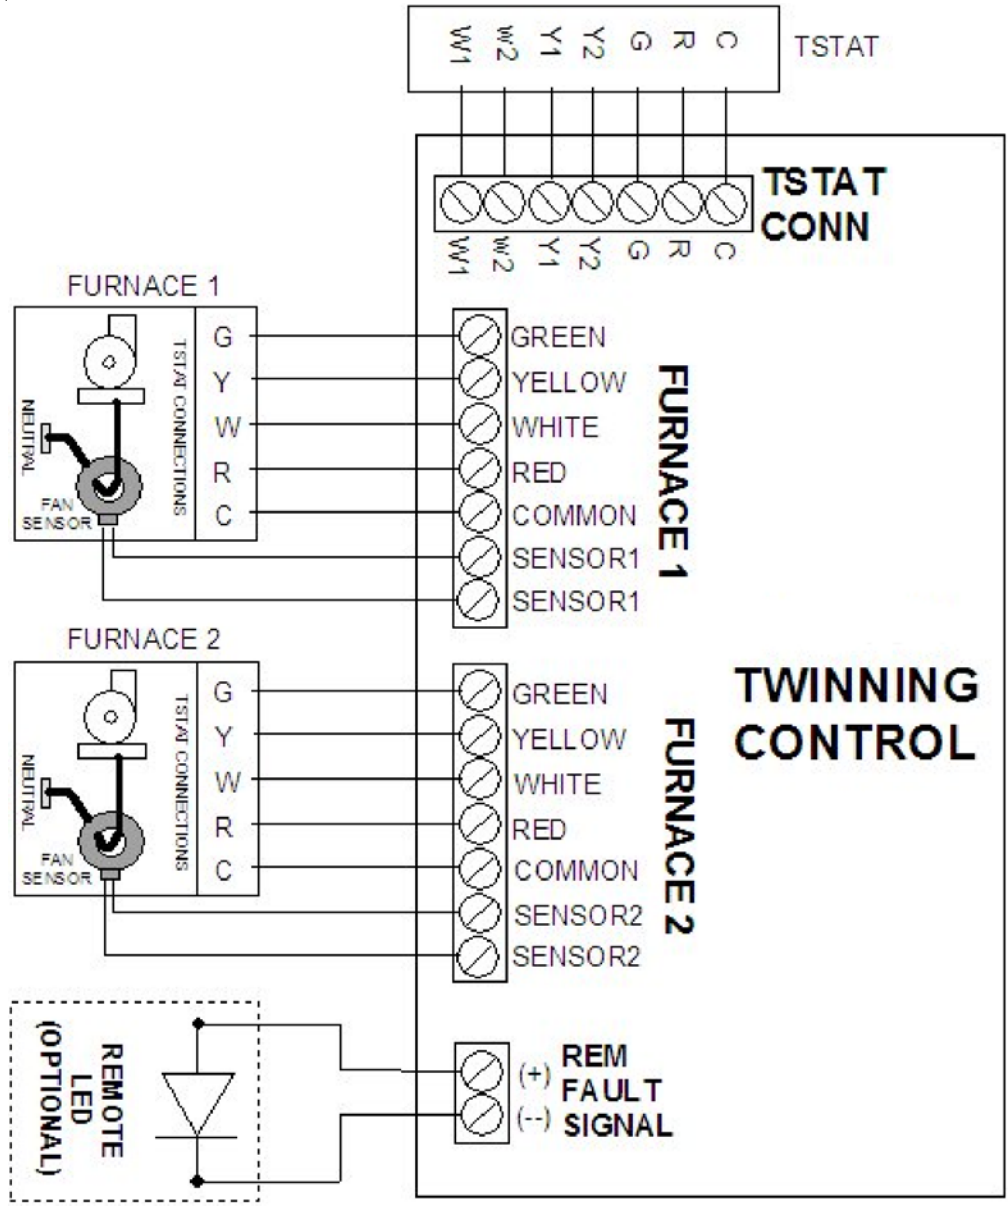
W1 w2 Y1 Y2 G R C

TSTAT

TSTAT CONN

W1 w2 Y1 Y2 G R C

FURNACE 1

TSTAT CONNECTIONS

G
Y
W
R
C

NEUTRAL

FAN SENSOR

GREEN
YELLOW
WHITE
RED
COMMON
SENSOR1
SENSOR1

FURNACE 1

FURNACE 2

TSTAT CONNECTIONS

G
Y
W
R
C

NEUTRAL

FAN SENSOR

GREEN
YELLOW
WHITE
RED
COMMON
SENSOR2
SENSOR2

FURNACE 2

TWINNING CONTROL

REMOTE LED (OPTIONAL)

(+)
(--)

REM FAULT SIGNAL